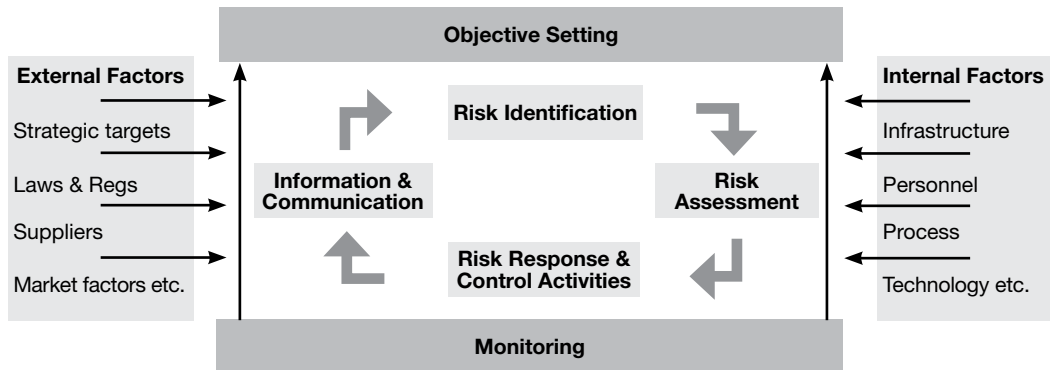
Objective Setting

External Factors
Strategic targets
Laws & Regs
Suppliers
Market factors etc.

Risk Identification

Information & Communication

Risk Assessment

Risk Response & Control Activities

Internal Factors
Infrastructure
Personnel
Process
Technology etc.

Monitoring